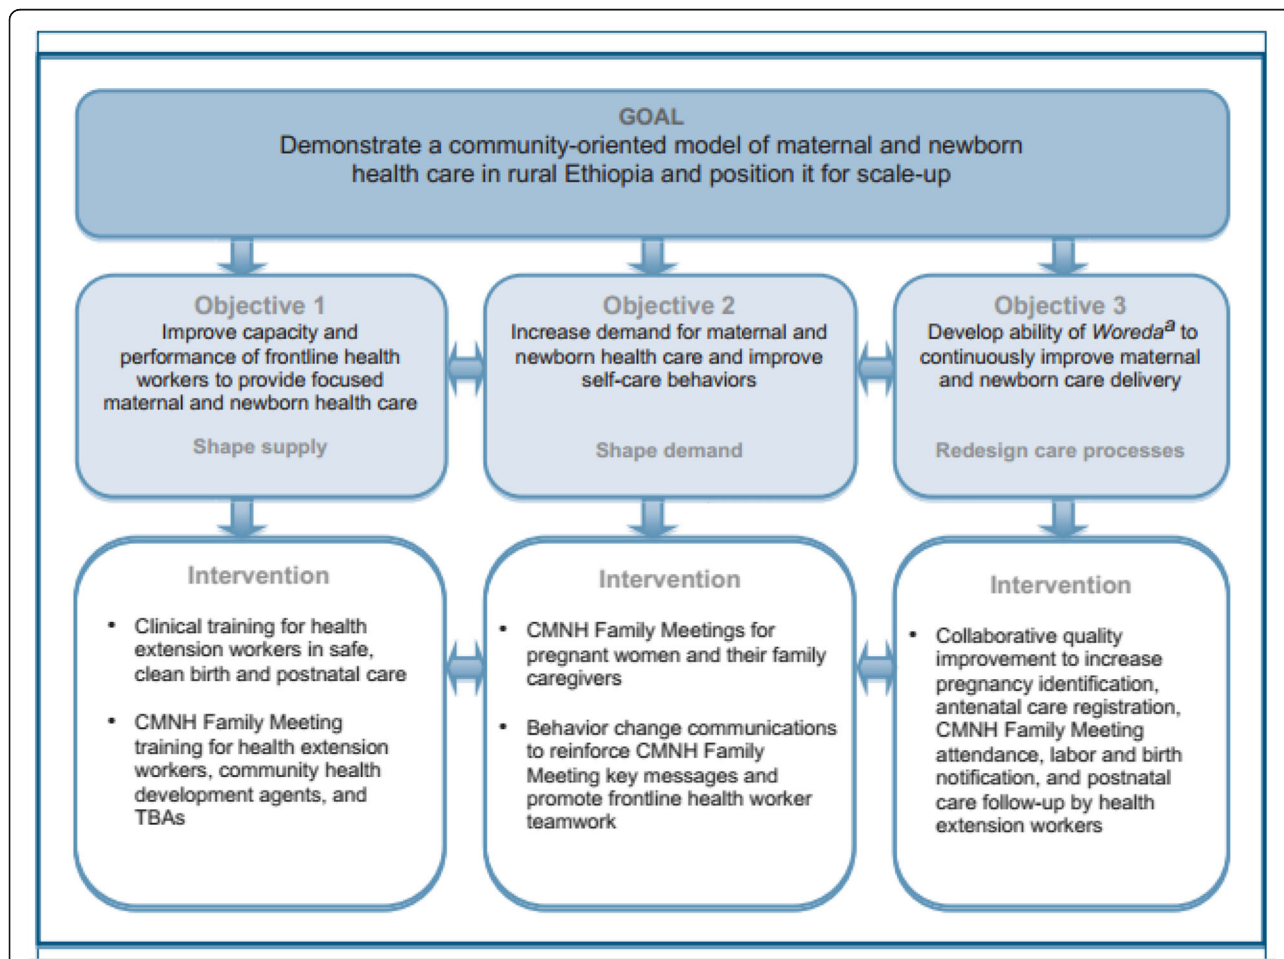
GOAL
Demonstrate a community-oriented model of maternal and newborn health care in rural Ethiopia and position it for scale-up

Objective 1
Improve capacity and performance of frontline health workers to provide focused maternal and newborn health care

Shape supply

Objective 2
Increase demand for maternal and newborn health care and improve self-care behaviors

Shape demand

Objective 3
Develop ability of *Woreda*$^a$ to continuously improve maternal and newborn care delivery

Redesign care processes

Intervention

• Clinical training for health extension workers in safe, clean birth and postnatal care

• CMNH Family Meeting training for health extension workers, community health development agents, and TBAs

Intervention

• CMNH Family Meetings for pregnant women and their family caregivers

• Behavior change communications to reinforce CMNH Family Meeting key messages and promote frontline health worker teamwork

Intervention

• Collaborative quality improvement to increase pregnancy identification, antenatal care registration, CMNH Family Meeting attendance, labor and birth notification, and postnatal care follow-up by health extension workers